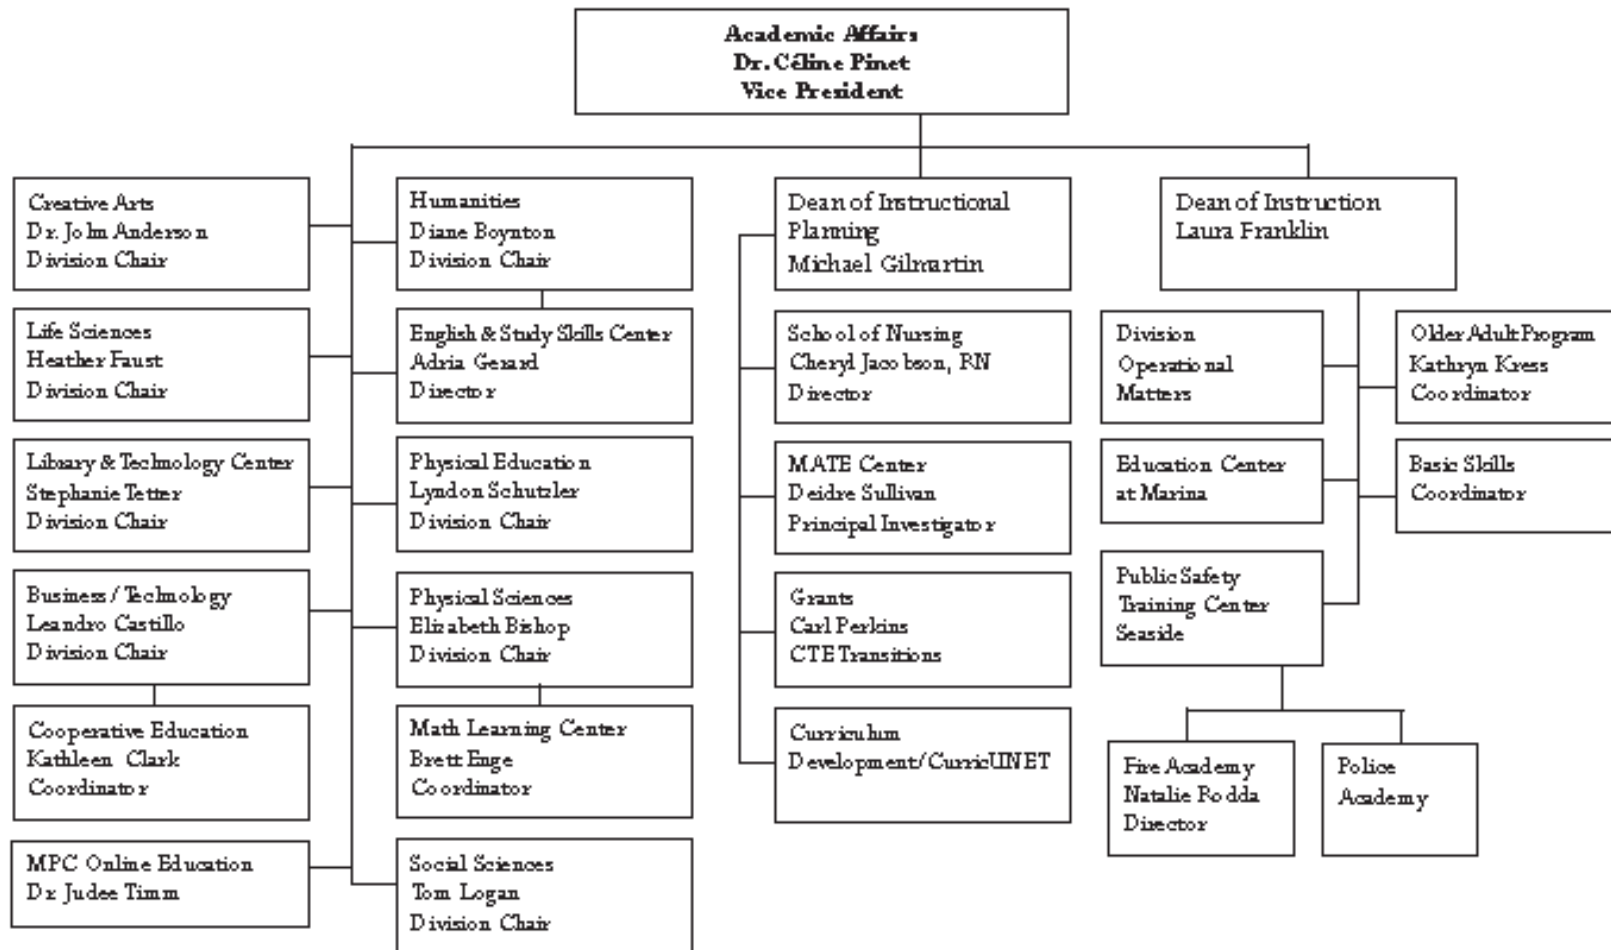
Academic Affairs
Dr. Céline Pinet
Vice President

Creative Arts
Dr. John Anderson
Division Chair

Life Sciences
Heather Faust
Division Chair

Library & Technology Center
Stephanie Tetter
Division Chair

Business / Technology
Leandro Castillo
Division Chair

Cooperative Education
Kathleen Clark
Coordinator

MPC Online Education
Dr. Judee Timm

Humanities
Diane Boynton
Division Chair

English & Study Skills Center
Adria Gerard
Director

Physical Education
Lyndon Schutzler
Division Chair

Physical Sciences
Elizabeth Bishop
Division Chair

Math Learning Center
Brett Enge
Coordinator

Social Sciences
Tom Logan
Division Chair

Dean of Instructional Planning
Michael Gilmartin

School of Nursing
Cheryl Jacobson, RN
Director

MATE Center
Deidre Sullivan
Principal Investigator

Grants
Carl Perkins
CTE Transitions

Curriculum
Development/CurricUNET

Dean of Instruction
Laura Franklin

Division
Operational
Matters

Older Adult Program
Kathryn Kress
Coordinator

Education Center
at Marina

Basic Skills
Coordinator

Public Safety
Training Center
Seaside

Fire Academy
Natalie Rodda
Director

Police
Academy